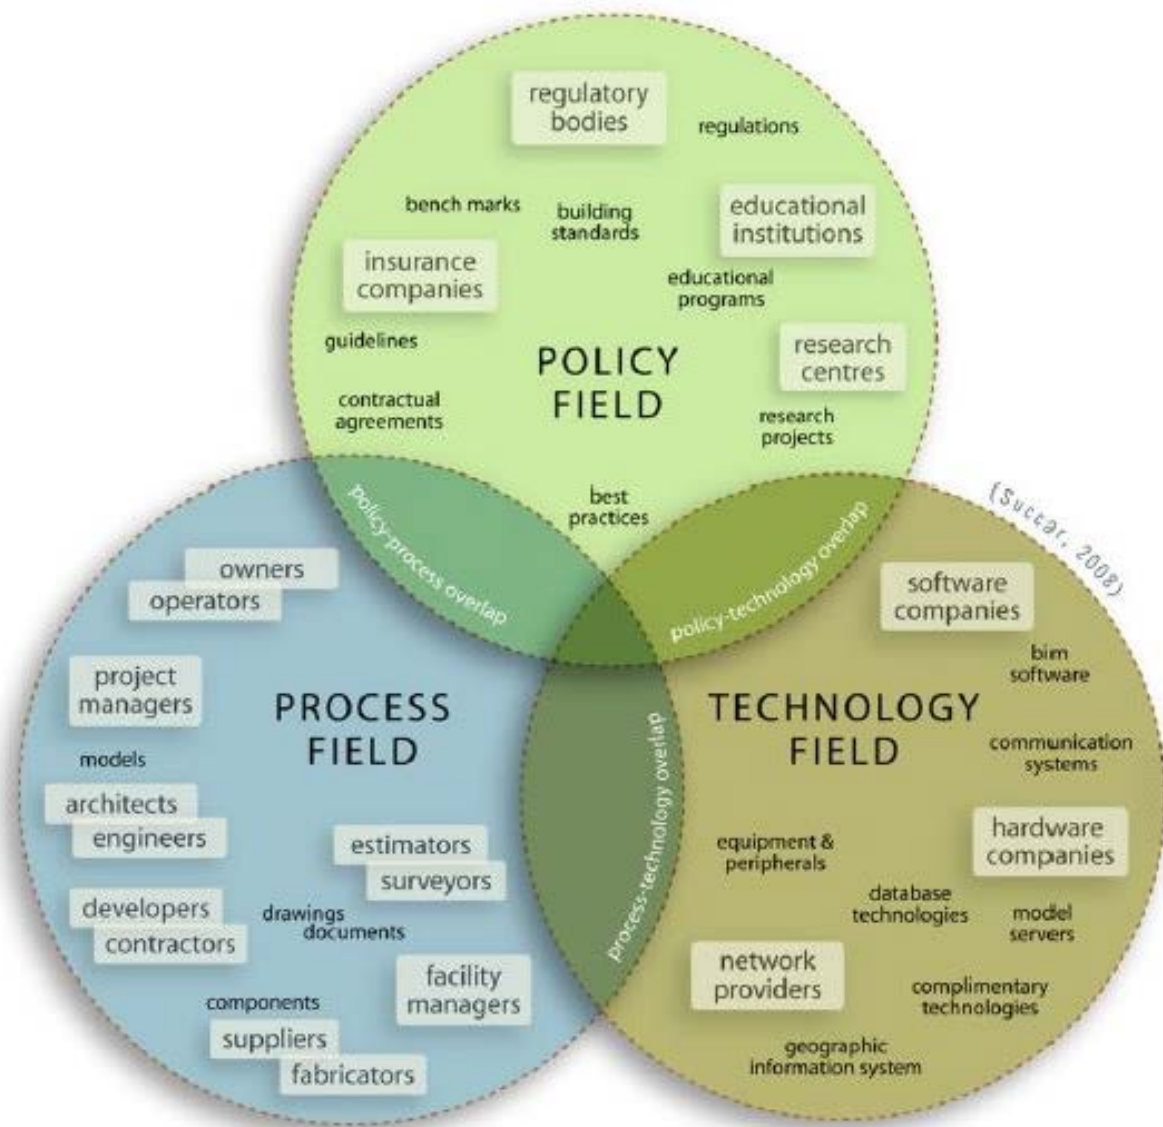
regulatory bodies

regulations

bench marks

building standards

educational institutions

insurance companies

educational programs

guidelines

POLICY FIELD

research centres

contractual agreements

research projects

best practices

(Succar, 2008)

policy-process overlap

policy-technology overlap

owners

operators

software companies

bim software

project managers

PROCESS FIELD

TECHNOLOGY FIELD

models

communication systems

architects

engineers

process-technology overlap

equipment & peripherals

hardware companies

estimators

surveyors

database technologies

model servers

developers

contractors

drawings documents

network providers

facility managers

complimentary technologies

components

suppliers

fabricators

geographic information system